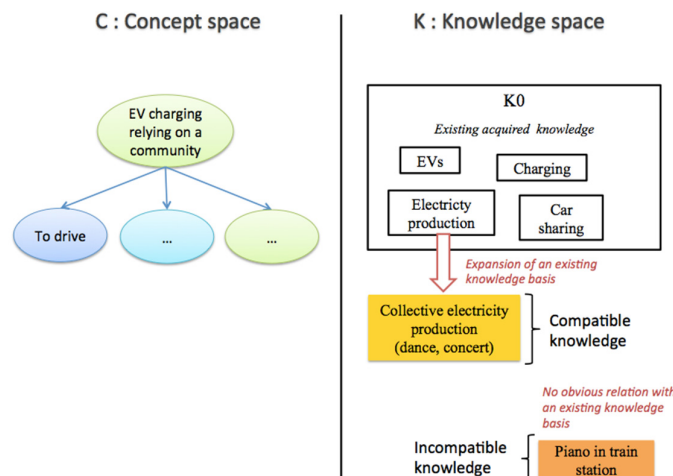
C : Concept space

EV charging relying on a community

To drive

...

...

K : Knowledge space

K0

Existing acquired knowledge

EVs

Charging

Electricity production

Car sharing

Expansion of an existing knowledge basis

Collective electricity production (dance, concert)

Compatible knowledge

No obvious relation with an existing knowledge basis

Incompatible knowledge

Piano in train station